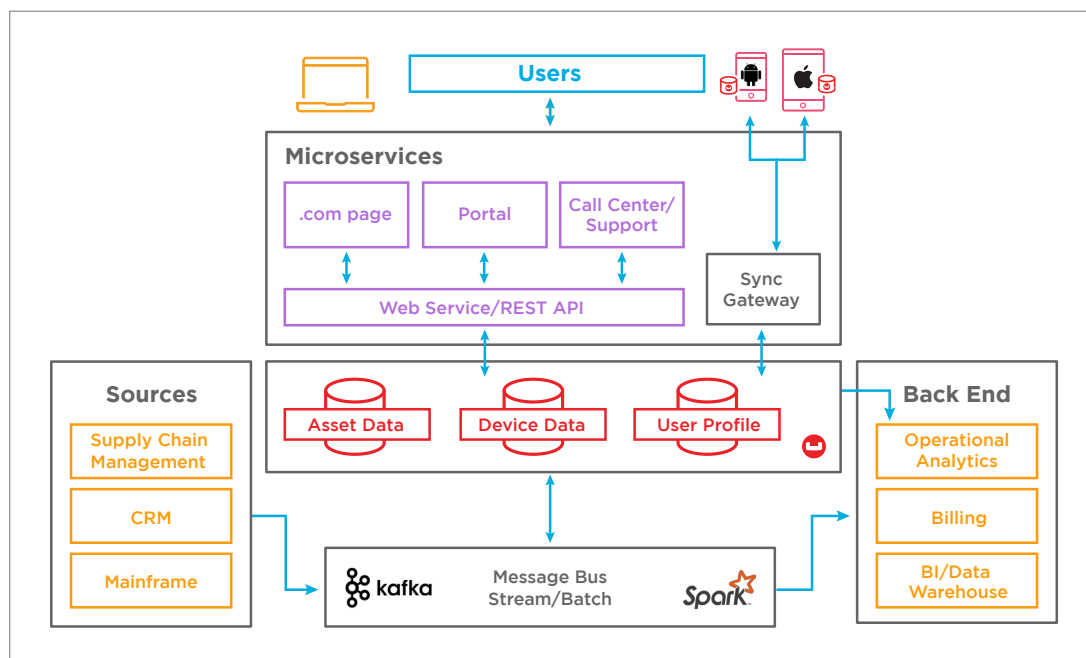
Users

Microservices

.com page

Portal

Call Center/ Support

Web Service/REST API

Sync Gateway

Sources

Supply Chain Management

CRM

Mainframe

Asset Data

Device Data

User Profile

Back End

Operational Analytics

Billing

BI/Data Warehouse

kafka

Message Bus Stream/Batch

Spark